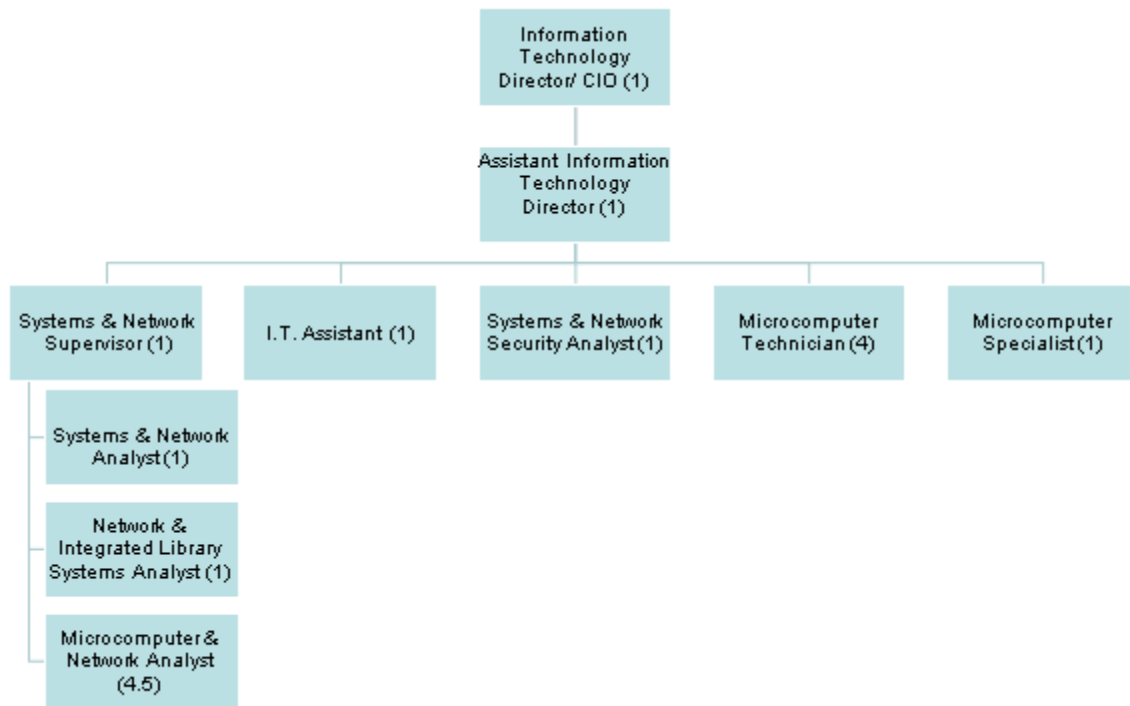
Information Technology Director/ CIO (1)

Assistant Information Technology Director (1)

Systems & Network Supervisor (1)

I.T. Assistant (1)

Systems & Network Security Analyst (1)

Microcomputer Technician (4)

Microcomputer Specialist (1)

Systems & Network Analyst (1)

Network & Integrated Library Systems Analyst (1)

Microcomputer & Network Analyst (4.5)